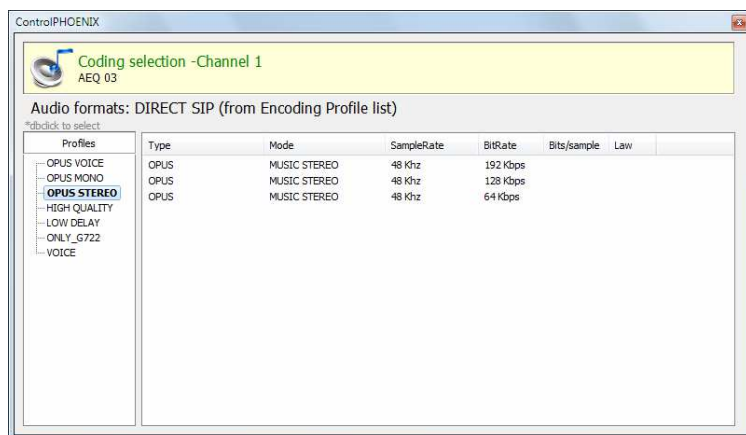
ControlPHOENIX

Coding selection -Channel 1
AEQ 03

Audio formats: DIRECT SIP (from Encoding Profile list)
*dbclick to select

Profiles
OPUS VOICE
OPUS MONO
OPUS STEREO
HIGH QUALITY
LOW DELAY
ONLY_G722
VOICE

| Type | Mode | SampleRate | BitRate | Bits/sample | Law |
|---|---|---|---|---|---|
| OPUS | MUSIC STEREO | 48 Khz | 192 Kbps | | |
| OPUS | MUSIC STEREO | 48 Khz | 128 Kbps | | |
| OPUS | MUSIC STEREO | 48 Khz | 64 Kbps | | |